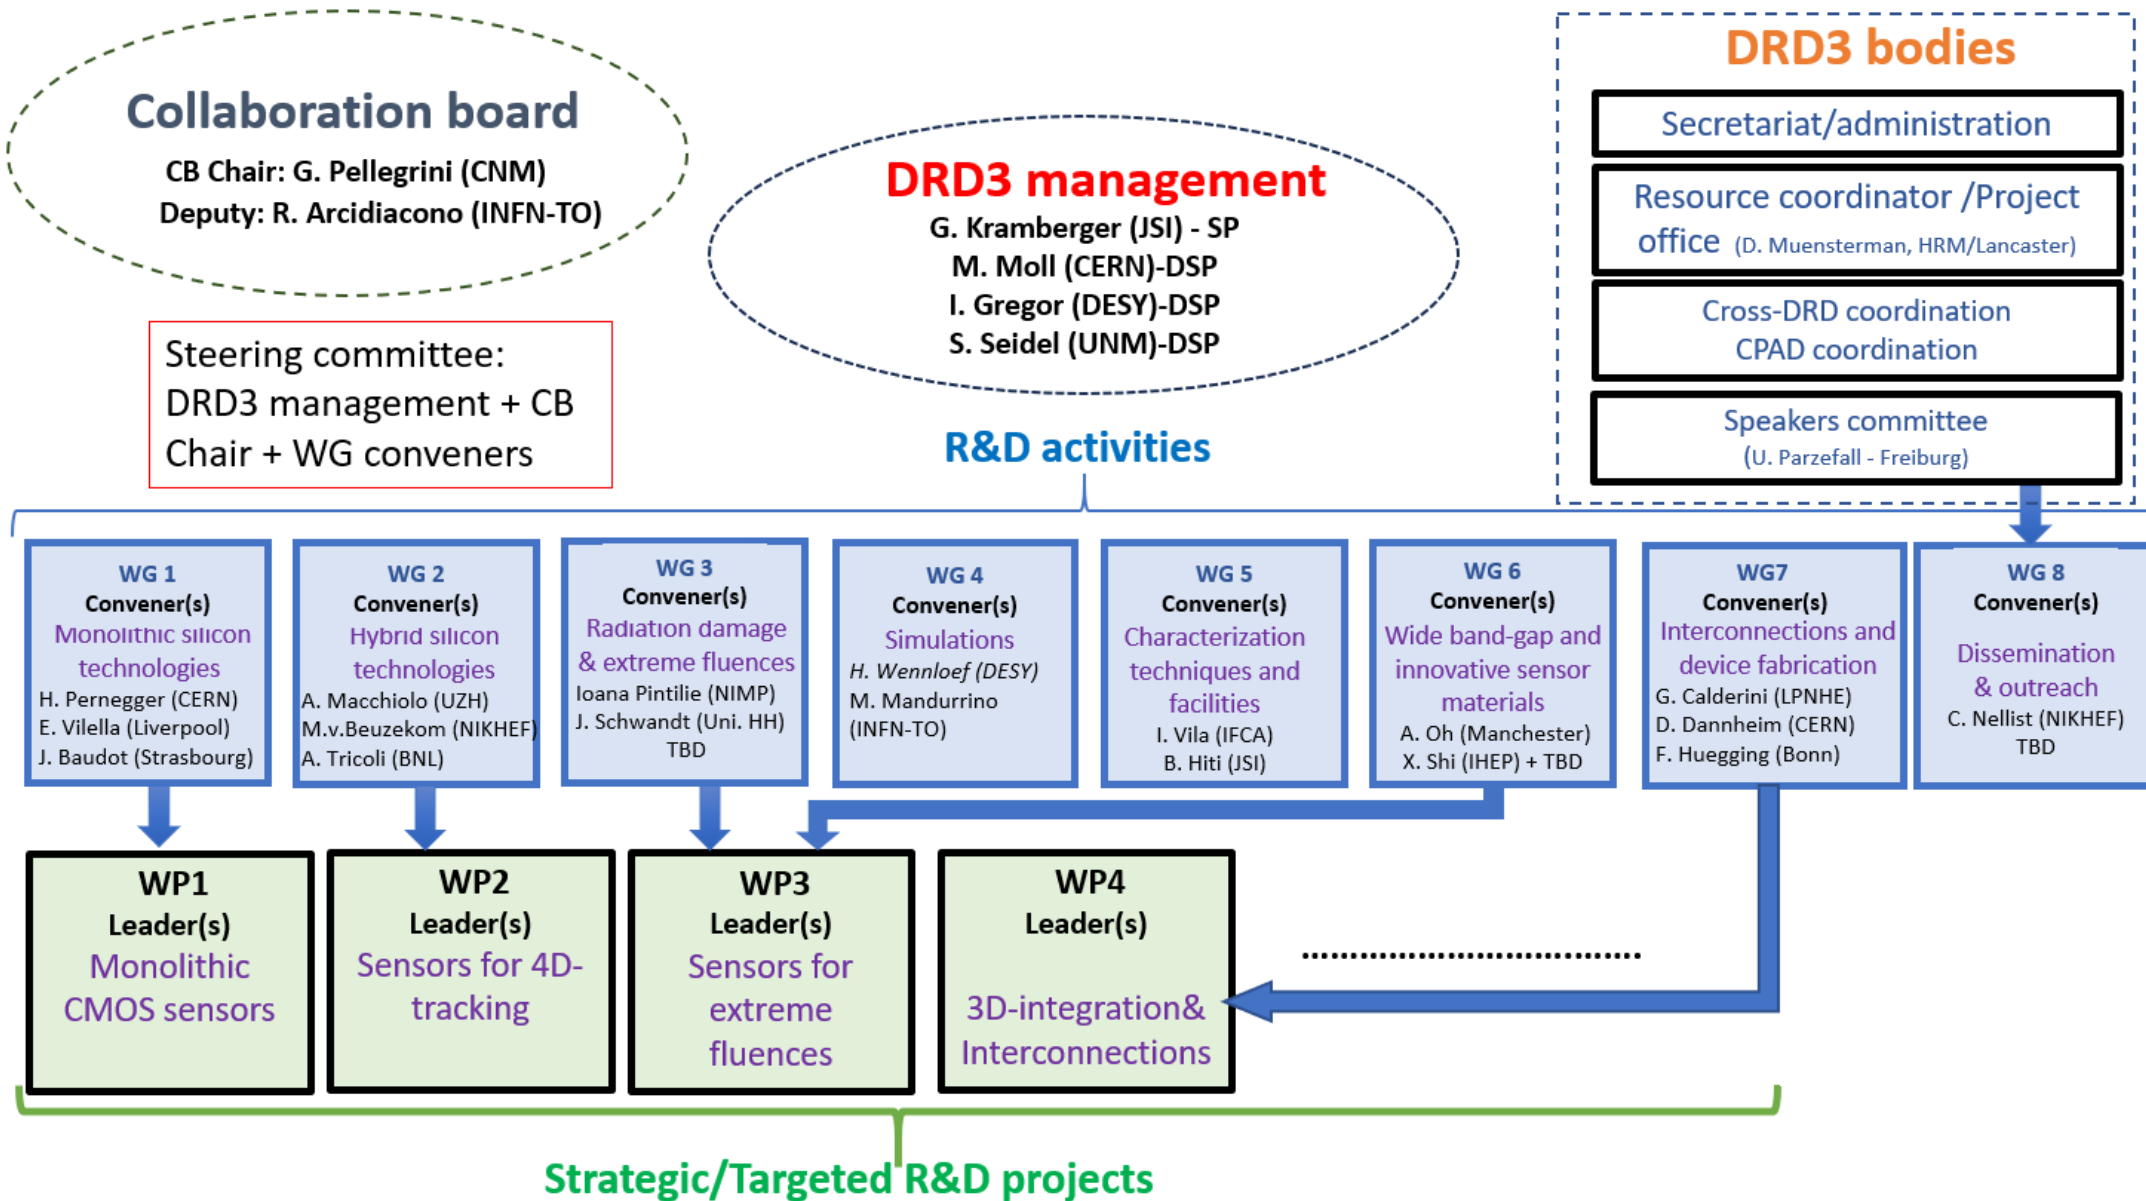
Collaboration board
CB Chair: G. Pellegrini (CNM)
Deputy: R. Arcidiacono (INFN-TO)

DRD3 management
G. Kramberger (JSI) - SP
M. Moll (CERN)-DSP
I. Gregor (DESY)-DSP
S. Seidel (UNM)-DSP

DRD3 bodies
Secretariat/administration
Resource coordinator /Project office (D. Muensterman, HRM/Lancaster)
Cross-DRD coordination
CPAD coordination
Speakers committee
(U. Parzefall - Freiburg)

Steering committee:
DRD3 management + CB Chair + WG conveners

R&D activities

WG 1
Convener(s)
Monolithic silicon technologies
H. Pernegger (CERN)
E. Vilella (Liverpool)
J. Baudot (Strasbourg)

WG 2
Convener(s)
Hybrid silicon technologies
A. Macchiolo (UZH)
M.v.Beuzekom (NIKHEF)
A. Tricoli (BNL)

WG 3
Convener(s)
Radiation damage & extreme fluences
Ioana Pintilie (NIMP)
J. Schwandt (Uni. HH)
TBD

WG 4
Convener(s)
Simulations
H. Wennloef (DESY)
M. Mandurrino (INFN-TO)

WG 5
Convener(s)
Characterization techniques and facilities
I. Vila (IFCA)
B. Hiti (JSI)

WG 6
Convener(s)
Wide band-gap and innovative sensor materials
A. Oh (Manchester)
X. Shi (IHEP) + TBD

WG7
Convener(s)
Interconnections and device fabrication
G. Calderini (LPNHE)
D. Dannheim (CERN)
F. Huegging (Bonn)

WG 8
Convener(s)
Dissemination & outreach
C. Nellist (NIKHEF)
TBD

WP1
Leader(s)
Monolithic CMOS sensors

WP2
Leader(s)
Sensors for 4D-tracking

WP3
Leader(s)
Sensors for extreme fluences

WP4
Leader(s)
3D-integration& Interconnections

..................................

Strategic/Targeted R&D projects